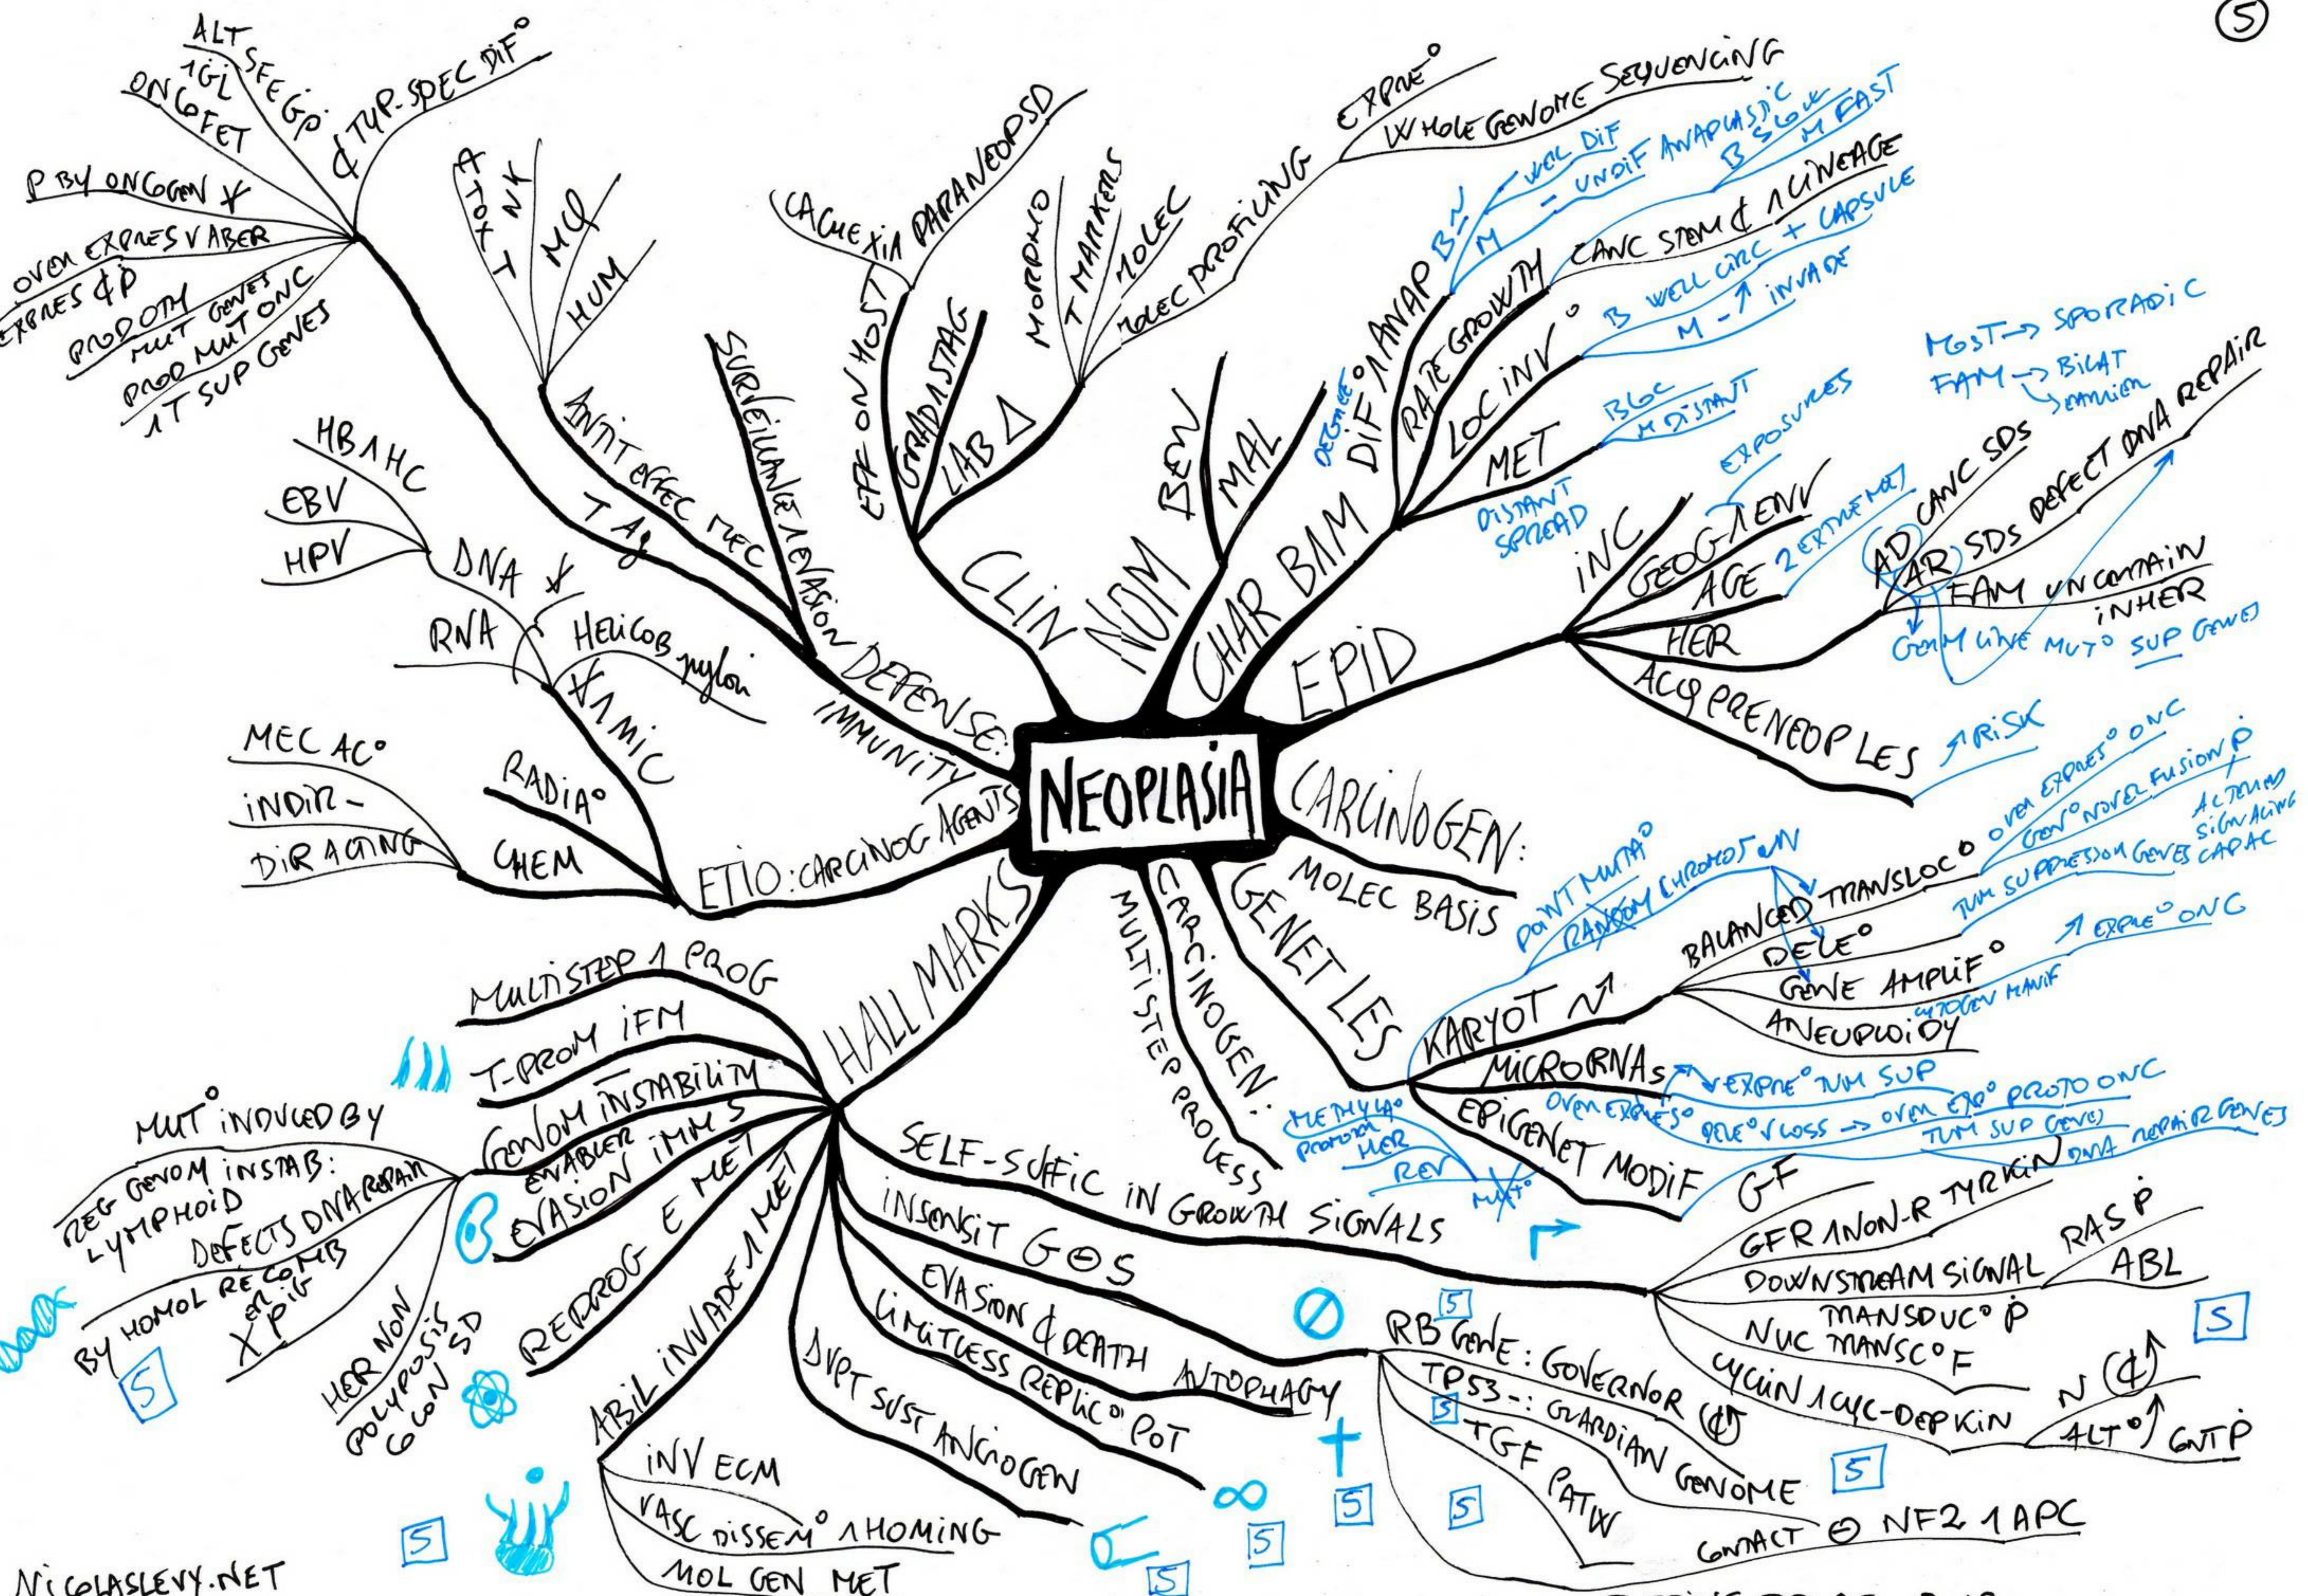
⑤

NEOPLASIA

CLIN
EFF ON HOST
CACHEXIA PARANEOPSD
GRAD&STAG
LAB Δ
MORPHO
T MARKERS
MOLEC
MOLEC PROFILING
EXPNE°
WHOLE GENOME SEQUENCING

NOM
BEN
MAL

CHAR B/M
DIF ∧ ANAP
DEGREE°
B ~ WELL DIF
M — UNDIF ANAPLASTIC
RATE GROWTH
B SLOW
M FAST
CANC STEM ¢ ∧ LINEAGE
LOC INV°
B WELL CIRC + CAPSULE
M - ↗ INVADE
MET
B 0
M DISTANT
DISTANT SPREAD

EPID
INC
GEOG ∧ ENV
EXPOSURES
AGE
2 EXTREMES
HER
AD CANC SDS
AR SDS DEFECT DNA REPAIR
FAM UNCERTAIN INHER
GERM LINE MUT° SUP GENES
MOST → SPORADIC
FAM → BILAT
→ EARLIER
ACQ PRENEOPLES
↗ RISK

CARCINOGEN: MOLEC BASIS

GENET LES
KARYOT ↗
BALANCED TRANSLOC°
POINT MUTA°
RANDOM CHROMOS ON
OVER EXPRES° ONC
GEN° NOVEL FUSION P
TUM SUPPRESION GENES
ALTERED SIGNALING CAPAC
DELE°
GENE AMPLIF°
↗ EXPRE° ONC
CYTOGEN MANIF
ANEUPLOIDY
MICRORNAs
↘ EXPRE° TUM SUP
OVER EXPRES°
EPIGENET MODIF
DELE° ↘ LOSS → OVER EXP° PROTO ONC
TUM SUP GENES
DNA REPAIR GENES
METHYLA° PROMOTOR
HER
REV
MUT°

CARCINOGEN: MULTISTEP PROCESS

HALLMARKS
MULTISTEP ∧ PROG
T-PROM IFM
GENOM INSTABILITY
ENABLER
MUT° INDUCED BY
REG GENOM INSTAB: LYMPHOID
DEFECTS DNA REPAIR
BY HOMOL RECOMB
XP
ER
HER NON POLYPOSIS COLON SD
EVASION IMM S
EVASION E MET
REPROG E MET
ABIL INVADE ∧ MET
INV ECM
VASC DISSEM° ∧ HOMING
MOL GEN MET
DVPT SUST ANGIOGEN
LIMITLESS REPLIC° POT
EVASION C DEATH
AUTOPHAGY
INSENSIT G ⊖ S
RB GENE: GOVERNOR (¢)
TP53 -: GUARDIAN GENOME
TGF PATW
CONTACT ⊖ NF2 ∧ APC
SELF-SUFFIC IN GROWTH SIGNALS
GF
GFR ∧ NON-R TYR KIN
DOWNSTREAM SIGNAL
RAS P
ABL
TRANSDUC° P
NUC TRANSC° F
CYCLIN ∧ CYC-DEP KIN
N (¢) ↗
ALT° ↗ GNTP
S
S
S
S
S
S
S
S
S
S

ETIO: CARCINOG AGENTS
CHEM
DIR ACTING
INDIR-
MEC AC°
RADIA°
¥AMIC
DNA ¥
HB ∧ HC
EBV
HPV
RNA
HELICOB pylori

DEFENSE: IMMUNITY
SURVEILLANCE ∧ EVASION
ANTIT EFFEC MEC
T Ag
A
T TOX
NK
MΦ
HUM

ALT
SFE GP
IGL
ONCOFET
¢ TYP. SPEC DIF°
P BY ONCOGEN ¥
OVER EXPRES V ABER
EXPRES ¢ P
PROD OTH
MUT GENES
PROD MUT ONC
∧ T SUP GENES

NICOLASLEVY.NET